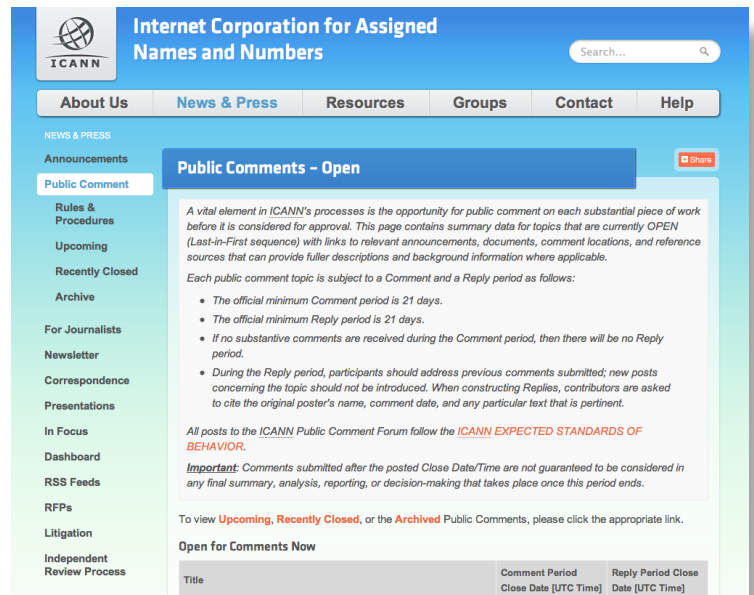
ICANN

Internet Corporation for Assigned Names and Numbers

Search...

About Us | News & Press | Resources | Groups | Contact | Help

NEWS & PRESS

Announcements

Public Comment

Rules & Procedures

Upcoming

Recently Closed

Archive

For Journalists

Newsletter

Correspondence

Presentations

In Focus

Dashboard

RSS Feeds

RFPs

Litigation

Independent Review Process

Public Comments – Open

Share

A vital element in ICANN's processes is the opportunity for public comment on each substantial piece of work before it is considered for approval. This page contains summary data for topics that are currently OPEN (Last-in-First sequence) with links to relevant announcements, documents, comment locations, and reference sources that can provide fuller descriptions and background information where applicable.

Each public comment topic is subject to a Comment and a Reply period as follows:

- The official minimum Comment period is 21 days.
- The official minimum Reply period is 21 days.
- If no substantive comments are received during the Comment period, then there will be no Reply period.
- During the Reply period, participants should address previous comments submitted; new posts concerning the topic should not be introduced. When constructing Replies, contributors are asked to cite the original poster's name, comment date, and any particular text that is pertinent.

All posts to the ICANN Public Comment Forum follow the ICANN EXPECTED STANDARDS OF BEHAVIOR.

Important: Comments submitted after the posted Close Date/Time are not guaranteed to be considered in any final summary, analysis, reporting, or decision-making that takes place once this period ends.

To view Upcoming, Recently Closed, or the Archived Public Comments, please click the appropriate link.

Open for Comments Now

| Title | Comment Period Close Date [UTC Time] | Reply Period Close Date [UTC Time] |
|---|---|---|